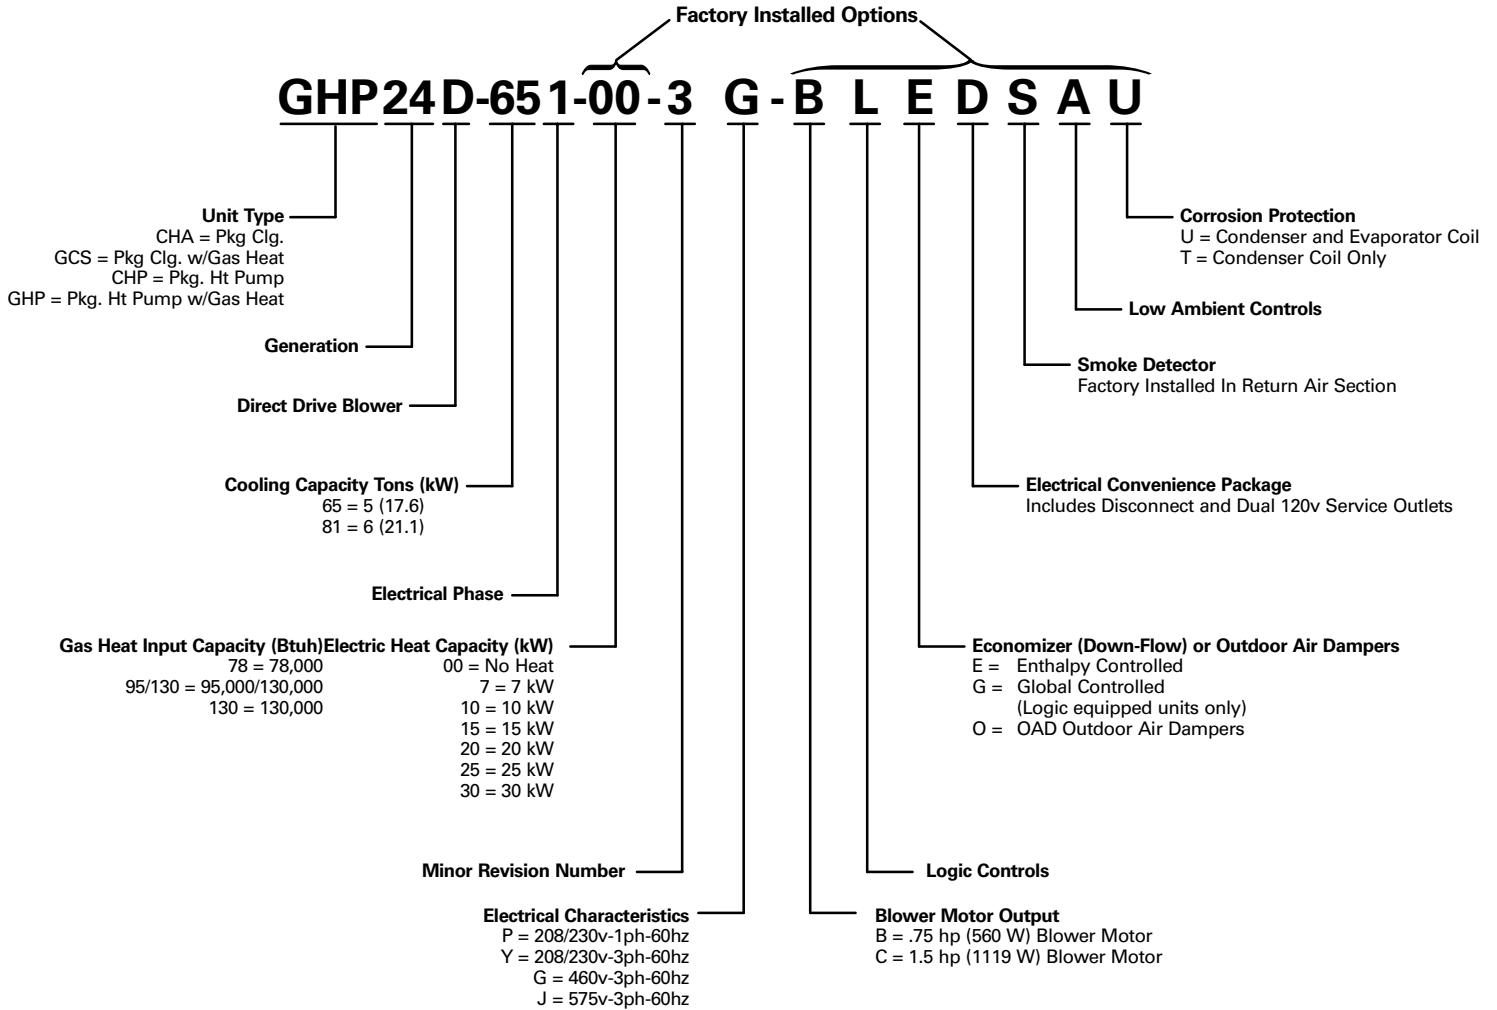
Factory Installed Options

GHP24D-651-00-3 G-B L E D S A U

Unit Type
CHA = Pkg Clg.
GCS = Pkg Clg. w/Gas Heat
CHP = Pkg. Ht Pump
GHP = Pkg. Ht Pump w/Gas Heat

Generation

Direct Drive Blower

Cooling Capacity Tons (kW)
65 = 5 (17.6)
81 = 6 (21.1)

Electrical Phase

Gas Heat Input Capacity (Btuh)
78 = 78,000
95/130 = 95,000/130,000
130 = 130,000

Electric Heat Capacity (kW)
00 = No Heat
7 = 7 kW
10 = 10 kW
15 = 15 kW
20 = 20 kW
25 = 25 kW
30 = 30 kW

Minor Revision Number

Electrical Characteristics
P = 208/230v-1ph-60hz
Y = 208/230v-3ph-60hz
G = 460v-3ph-60hz
J = 575v-3ph-60hz

Corrosion Protection
U = Condenser and Evaporator Coil
T = Condenser Coil Only

Low Ambient Controls

Smoke Detector
Factory Installed In Return Air Section

Electrical Convenience Package
Includes Disconnect and Dual 120v Service Outlets

Economizer (Down-Flow) or Outdoor Air Dampers
E = Enthalpy Controlled
G = Global Controlled
(Logic equipped units only)
O = OAD Outdoor Air Dampers

Logic Controls

Blower Motor Output
B = .75 hp (560 W) Blower Motor
C = 1.5 hp (1119 W) Blower Motor